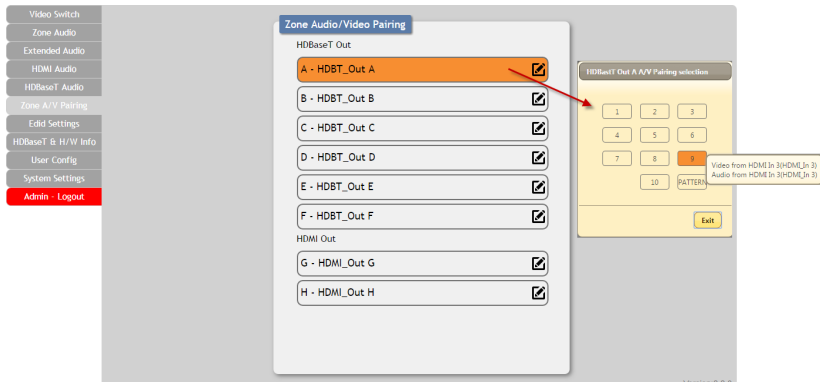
Video Switch
Zone Audio
Extended Audio
HDMI Audio
HDBaseT Audio
Zone A/V Pairing
Edid Settings
HDBaseT & H/W Info
User Config
System Settings
Admin - Logout

Zone Audio/Video Pairing

HDBaseT Out

A - HDBT_Out A

B - HDBT_Out B

C - HDBT_Out C

D - HDBT_Out D

E - HDBT_Out E

F - HDBT_Out F

HDMI Out

G - HDMI_Out G

H - HDMI_Out H

HDBaseT Out A A/V Pairing selection

1 2 3
4 5 6
7 8 9
10 PATTERN

Video from HDMI In 3(HDMI_In 3)
Audio from HDMI In 3(HDMI_In 3)

Exit